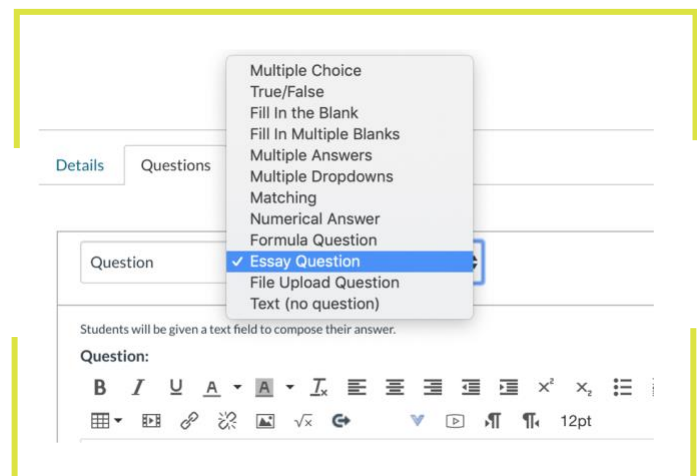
Multiple Choice
True/False
Fill In the Blank
Fill In Multiple Blanks
Multiple Answers
Multiple Dropdowns
Matching
Numerical Answer
Formula Question
✓ Essay Question
File Upload Question
Text (no question)

Details
Questions

Question

Students will be given a text field to compose their answer.

Question:

B I U A A $T_x$ $x^2$ $x_2$

$\sqrt{x}$ 12pt